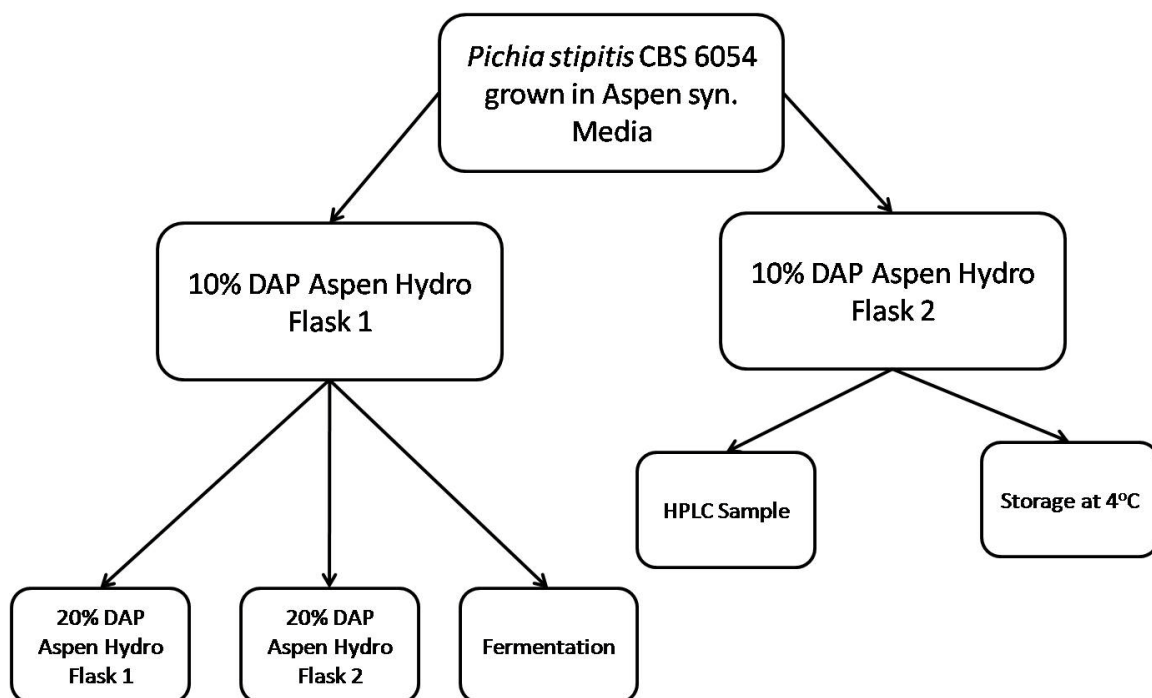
Pichia stipitis CBS 6054 grown in Aspen syn. Media

10% DAP Aspen Hydro Flask 1

10% DAP Aspen Hydro Flask 2

HPLC Sample

Storage at $4^oC$

20% DAP Aspen Hydro Flask 1

20% DAP Aspen Hydro Flask 2

Fermentation